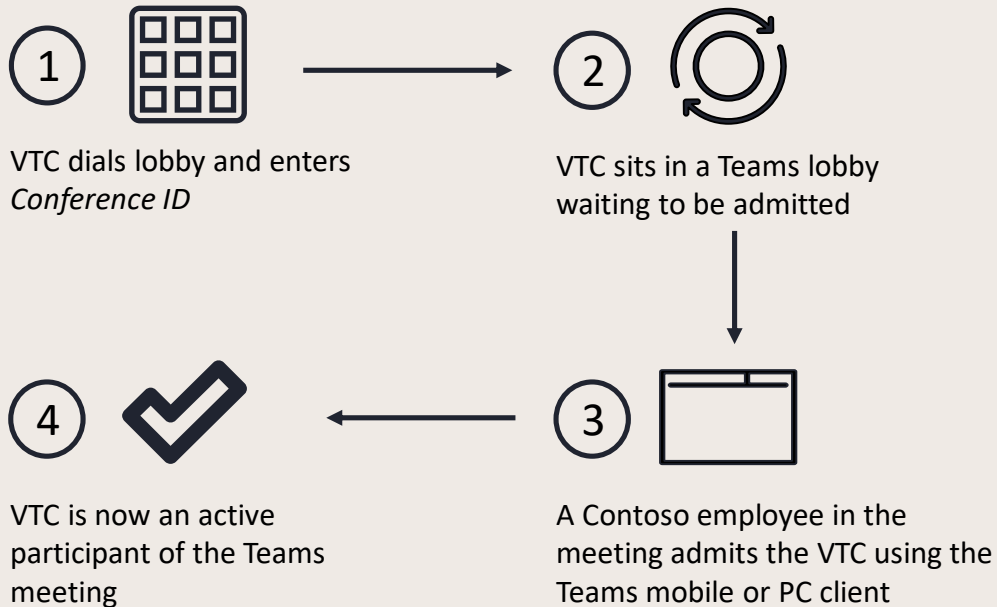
1

VTC dials lobby and enters *Conference ID*

2

VTC sits in a Teams lobby waiting to be admitted

3

A Contoso employee in the meeting admits the VTC using the Teams mobile or PC client

4

VTC is now an active participant of the Teams meeting